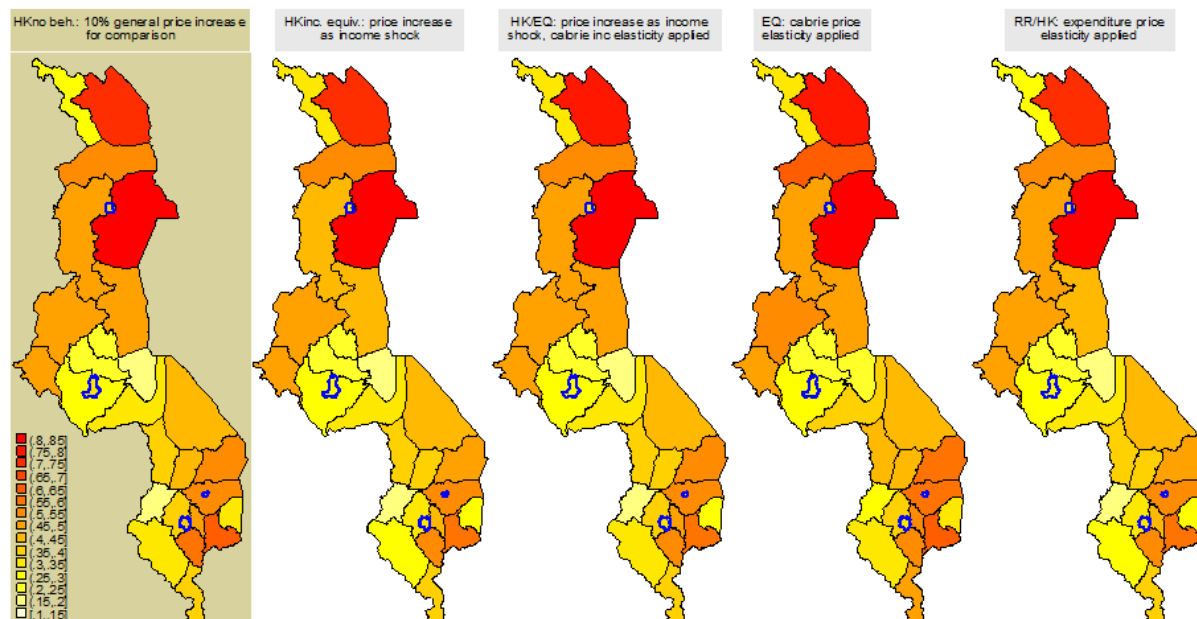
HKno beh.: 10% general price increase for comparison

HKinc. equiv.: price increase as income shock

HK/EQ: price increase as income shock, calorie inc elasticity applied

EQ: calorie price elasticity applied

RR/HK: expenditure price elasticity applied

(.8,.85]
(.75,.8]
(.7,.75]
(.65,.7]
(.6,.65]
(.55,.6]
(.5,.55]
(.45,.5]
(.4,.45]
(.35,.4]
(.3,.35]
(.25,.3]
(.2,.25]
(.15,.2]
[.1,.15]